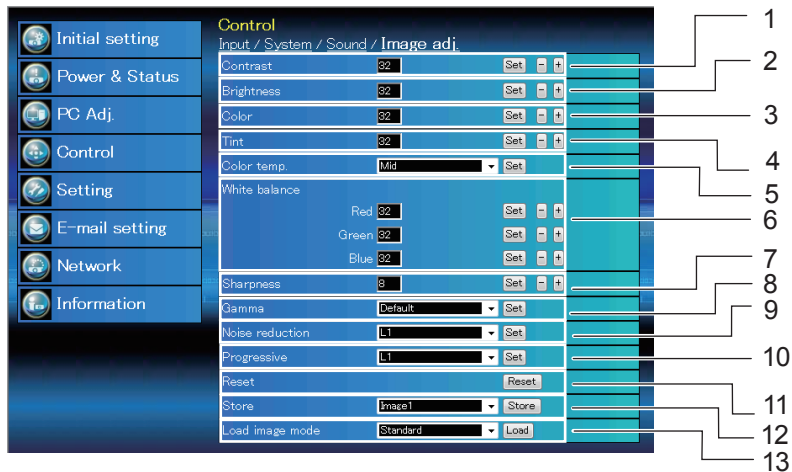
Initial setting
Power & Status
PC Adj.
Control
Setting
E-mail setting
Network
Information

Control
Input / System / Sound / Image adj.

| | | | |
|---|---|---|---|
| Contrast | 32 | Set | − + |
| Brightness | 32 | Set | − + |
| Color | 32 | Set | − + |
| Tint | 32 | Set | − + |
| Color temp. | Mid | Set | |
| White balance | | | |
| Red | 32 | Set | − + |
| Green | 32 | Set | − + |
| Blue | 32 | Set | − + |
| Sharpness | 8 | Set | − + |
| Gamma | Default | Set | |
| Noise reduction | L1 | Set | |
| Progressive | L1 | Set | |
| Reset | | Reset | |
| Store | Image1 | Store | |
| Load image mode | Standard | Load | |

1
2
3
4
5
6
7
8
9
10
11
12
13